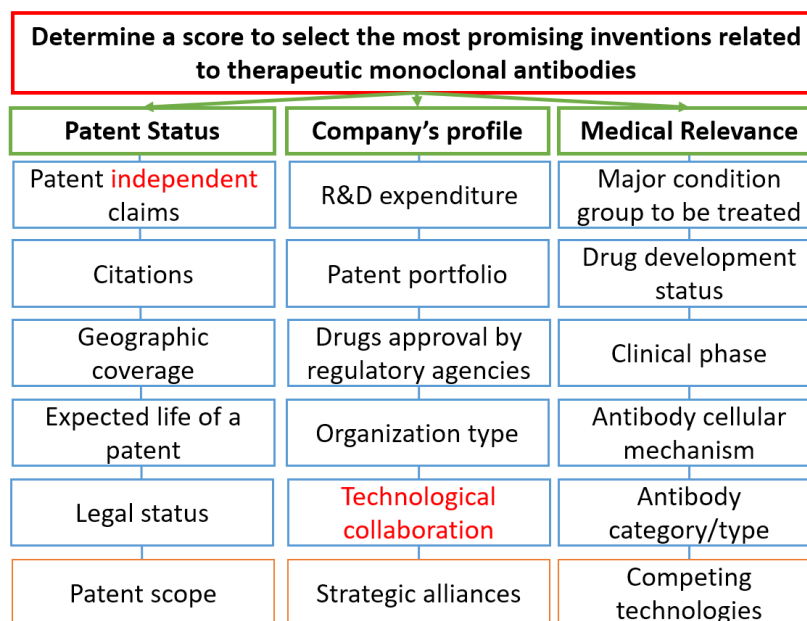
Determine a score to select the most promising inventions related to therapeutic monoclonal antibodies

| Patent Status | Company's profile | Medical Relevance |
|---|---|---|
| Patent independent claims | R&D expenditure | Major condition group to be treated |
| Citations | Patent portfolio | Drug development status |
| Geographic coverage | Drugs approval by regulatory agencies | Clinical phase |
| Expected life of a patent | Organization type | Antibody cellular mechanism |
| Legal status | Technological collaboration | Antibody category/type |
| Patent scope | Strategic alliances | Competing technologies |